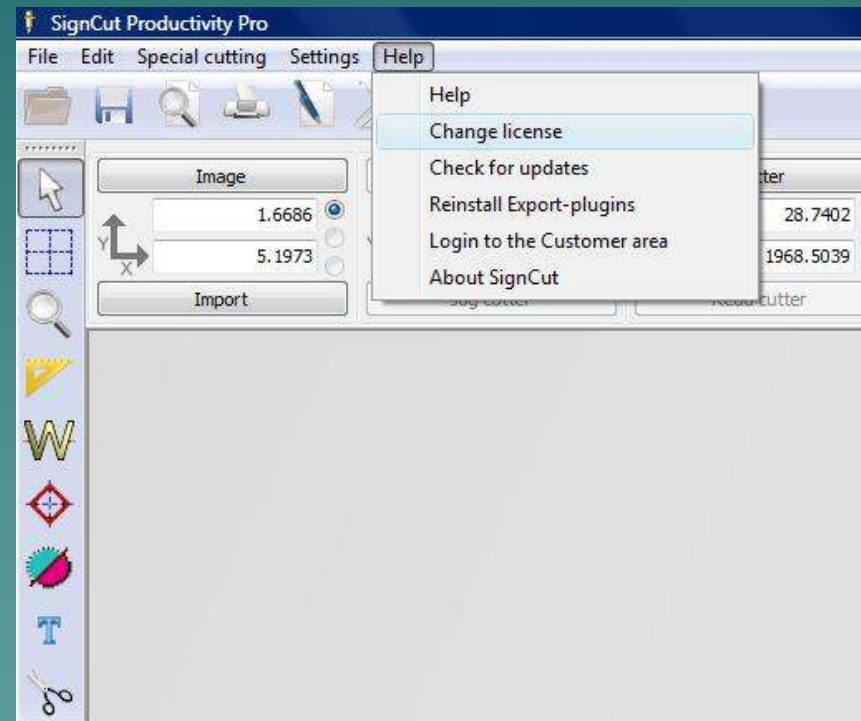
SignCut Productivity Pro
File Edit Special cutting Settings Help
Help
Change license
Check for updates
Reinstall Export-plugins
Login to the Customer area
About SignCut
Image
1.6686
5.1973
Y
X
Import
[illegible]tter
28.7402
1968.5039
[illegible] cutter
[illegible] cutter
W
T